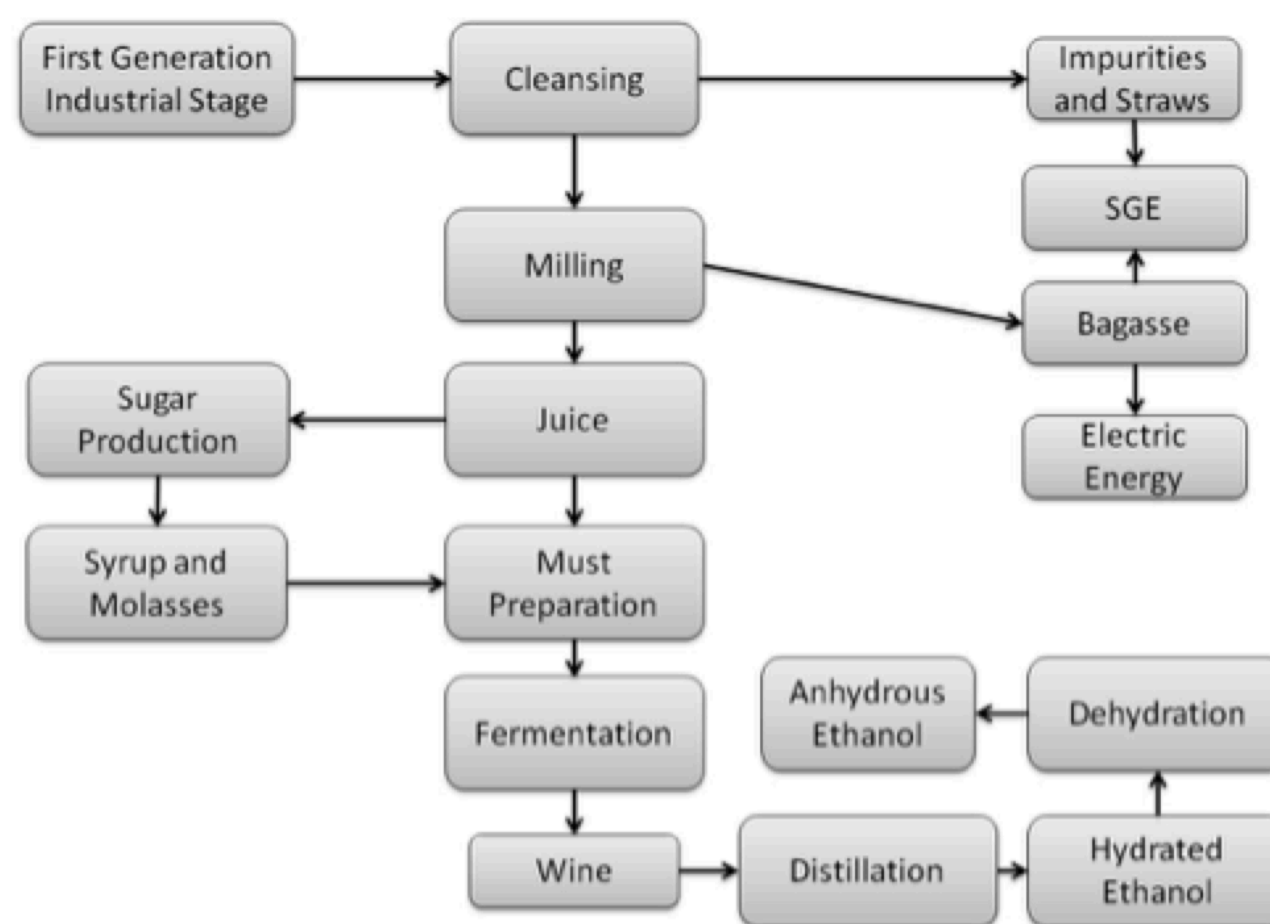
First Generation Industrial Stage

Cleansing

Impurities and Straws

SGE

Milling

Bagasse

Sugar Production

Juice

Electric Energy

Syrup and Molasses

Must Preparation

Anhydrous Ethanol

Dehydration

Fermentation

Wine

Distillation

Hydrated Ethanol